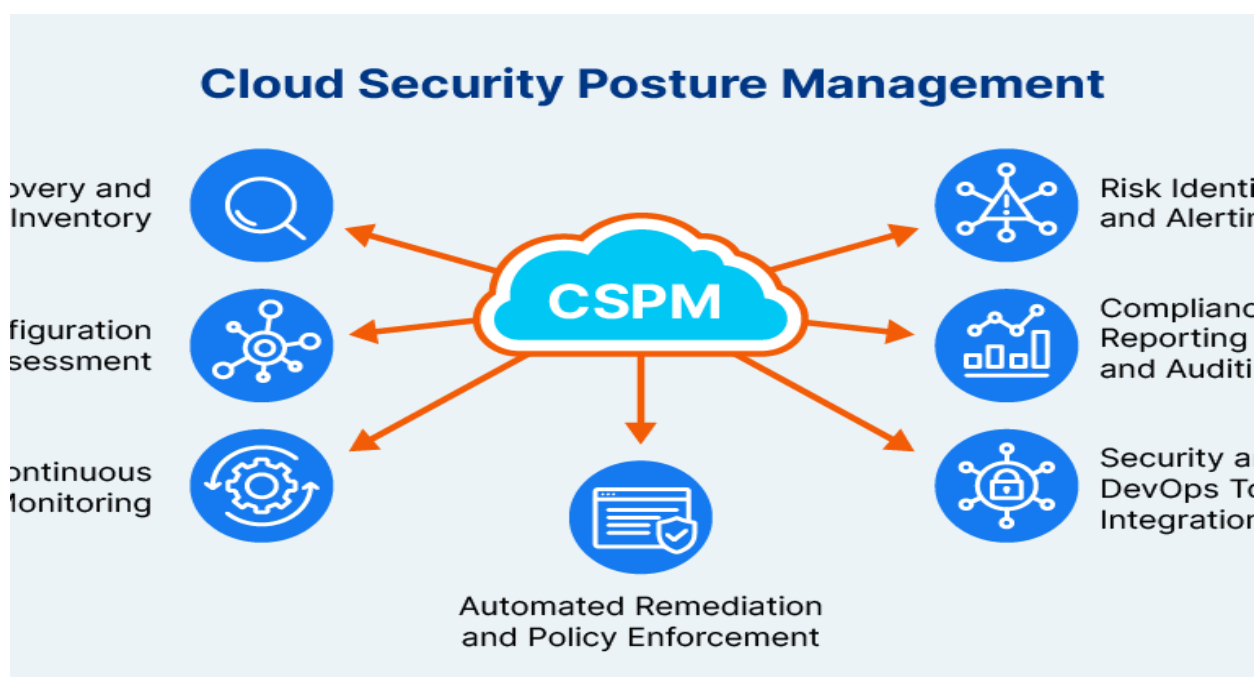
Cloud Security Posture Management

overy and Inventory

figuration sessment

ontinuous Monitoring

CSPM

Automated Remediation and Policy Enforcement

Risk Identi and Alertin

Complianc Reporting and Auditi

Security a DevOps To Integration